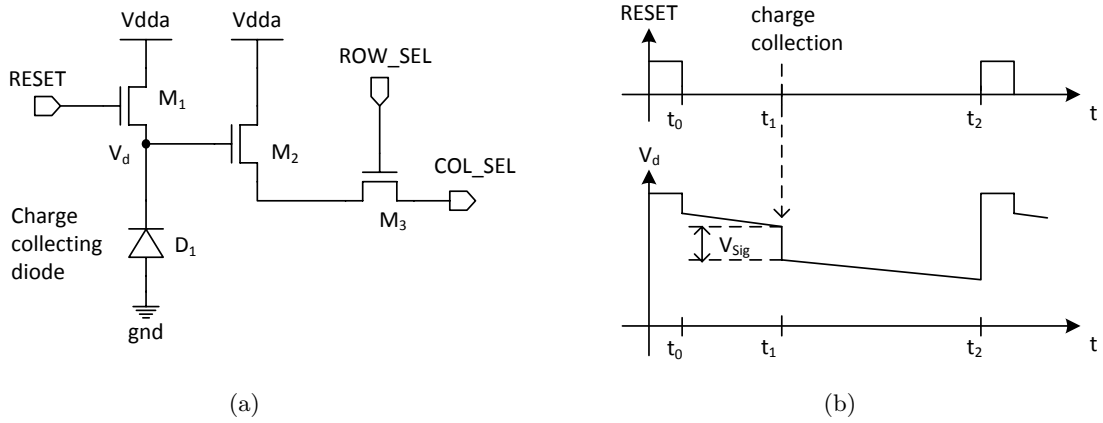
Vdda

Vdda

RESET

$M_1$

ROW_SEL

$V_d$

$M_2$

COL_SEL

Charge collecting diode

$D_1$

$M_3$

gnd

(a)

RESET

charge collection

$t_0$

$t_1$

$t_2$

t

$V_d$

$V_{Sig}$

$t_0$

$t_1$

$t_2$

t

(b)